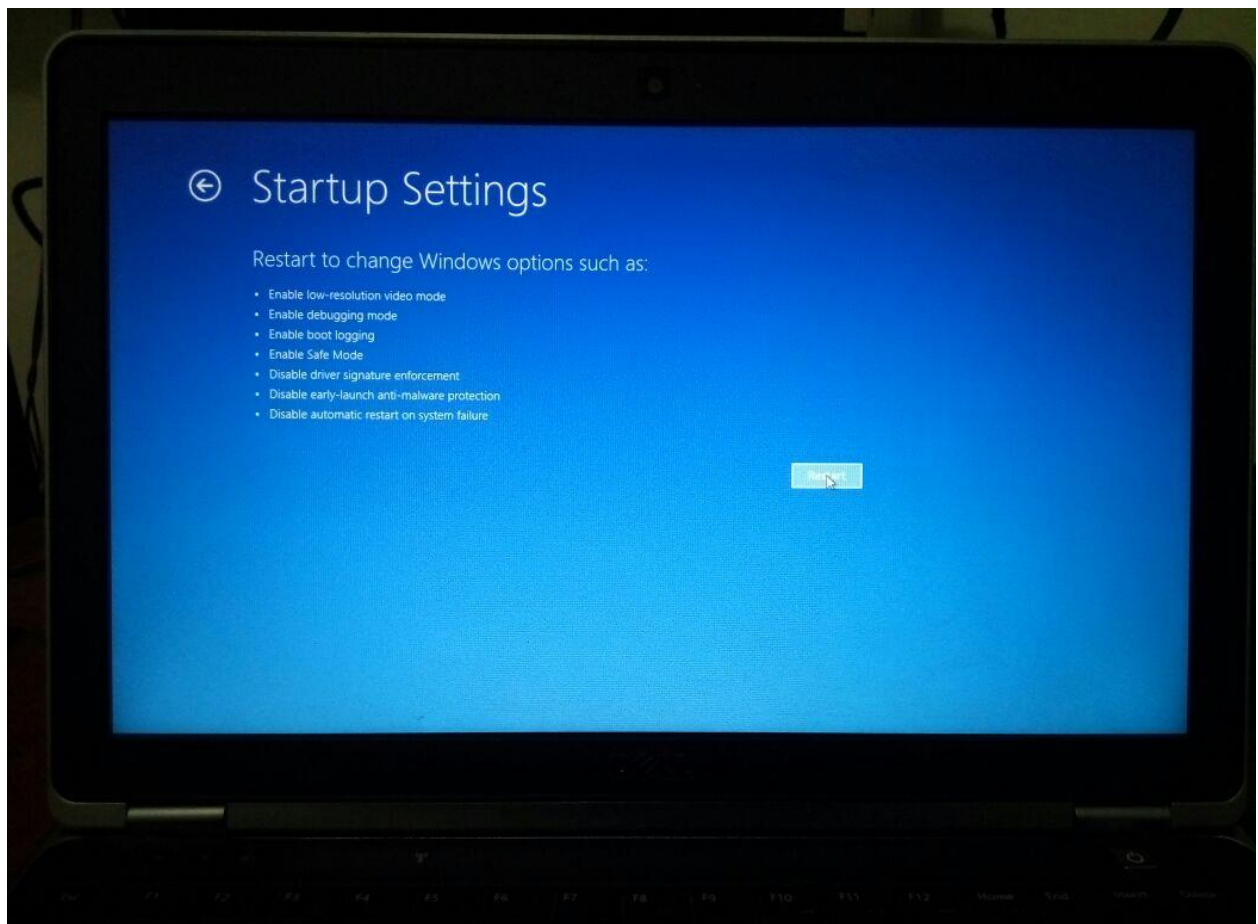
Startup Settings

Restart to change Windows options such as:

- Enable low-resolution video mode
- Enable debugging mode
- Enable boot logging
- Enable Safe Mode
- Disable driver signature enforcement
- Disable early-launch anti-malware protection
- Disable automatic restart on system failure

Restart